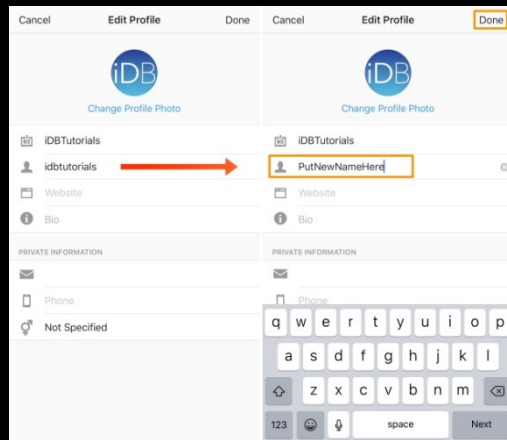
Cancel
Edit Profile
Done

iDB
Change Profile Photo

iDBTutorials
idbtutorials
Website
Bio

PRIVATE INFORMATION

Phone
Not Specified

Cancel
Edit Profile
Done

iDB
Change Profile Photo

iDBTutorials
PutNewNameHere
Website
Bio

PRIVATE INFORMATION

Phone

q w e r t y u i o p
a s d f g h j k l
z x c v b n m
123
space
Next